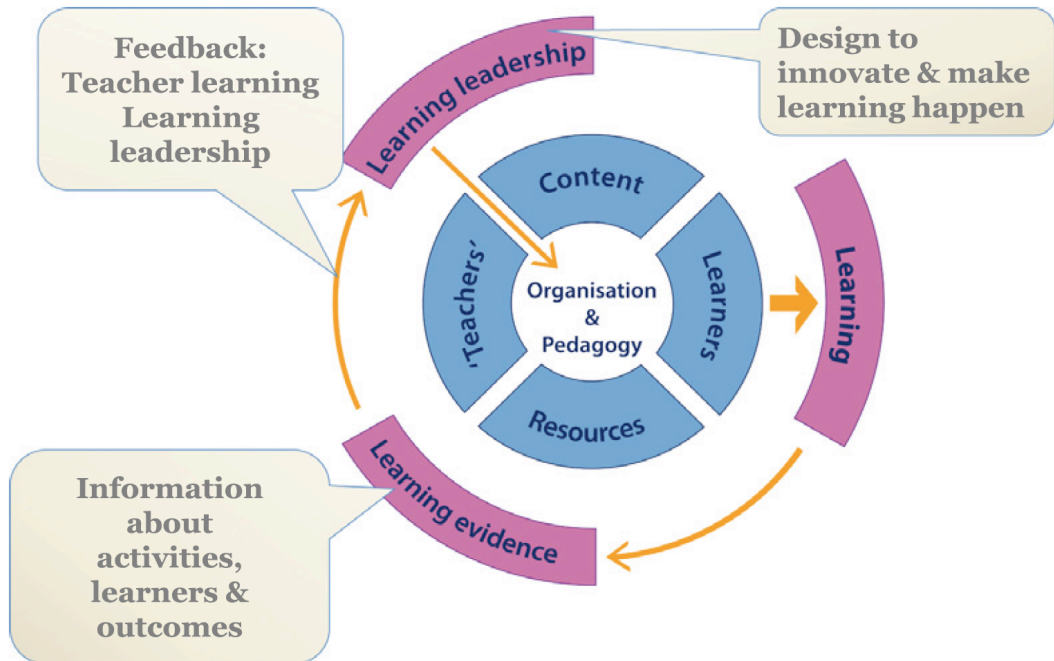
Feedback:
Teacher learning
Learning
leadership

Learning leadership

Design to
innovate & make
learning happen

Content

'Teachers'

Organisation
&
Pedagogy

Learners

Resources

Learning

Learning evidence

Information
about
activities,
learners &
outcomes